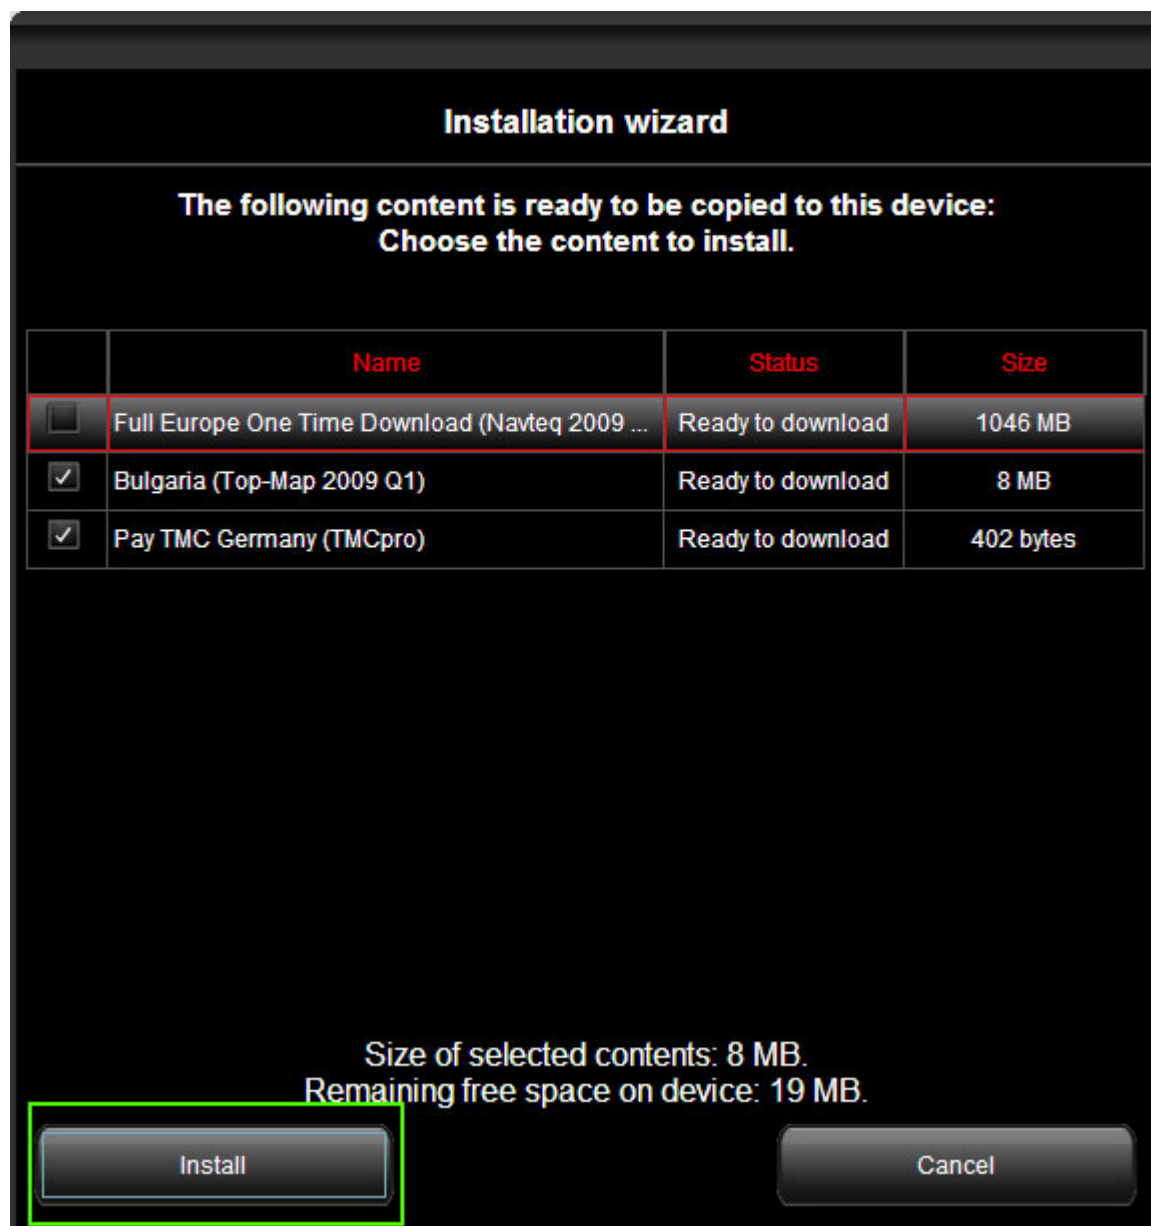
Installation wizard

The following content is ready to be copied to this device:
Choose the content to install.

| | Name | Status | Size |
|---|---|---|---|
| | Full Europe One Time Download (Navteq 2009 ... | Ready to download | 1046 MB |
| ✓ | Bulgaria (Top-Map 2009 Q1) | Ready to download | 8 MB |
| ✓ | Pay TMC Germany (TMCpro) | Ready to download | 402 bytes |

Size of selected contents: 8 MB.
Remaining free space on device: 19 MB.

Install

Cancel